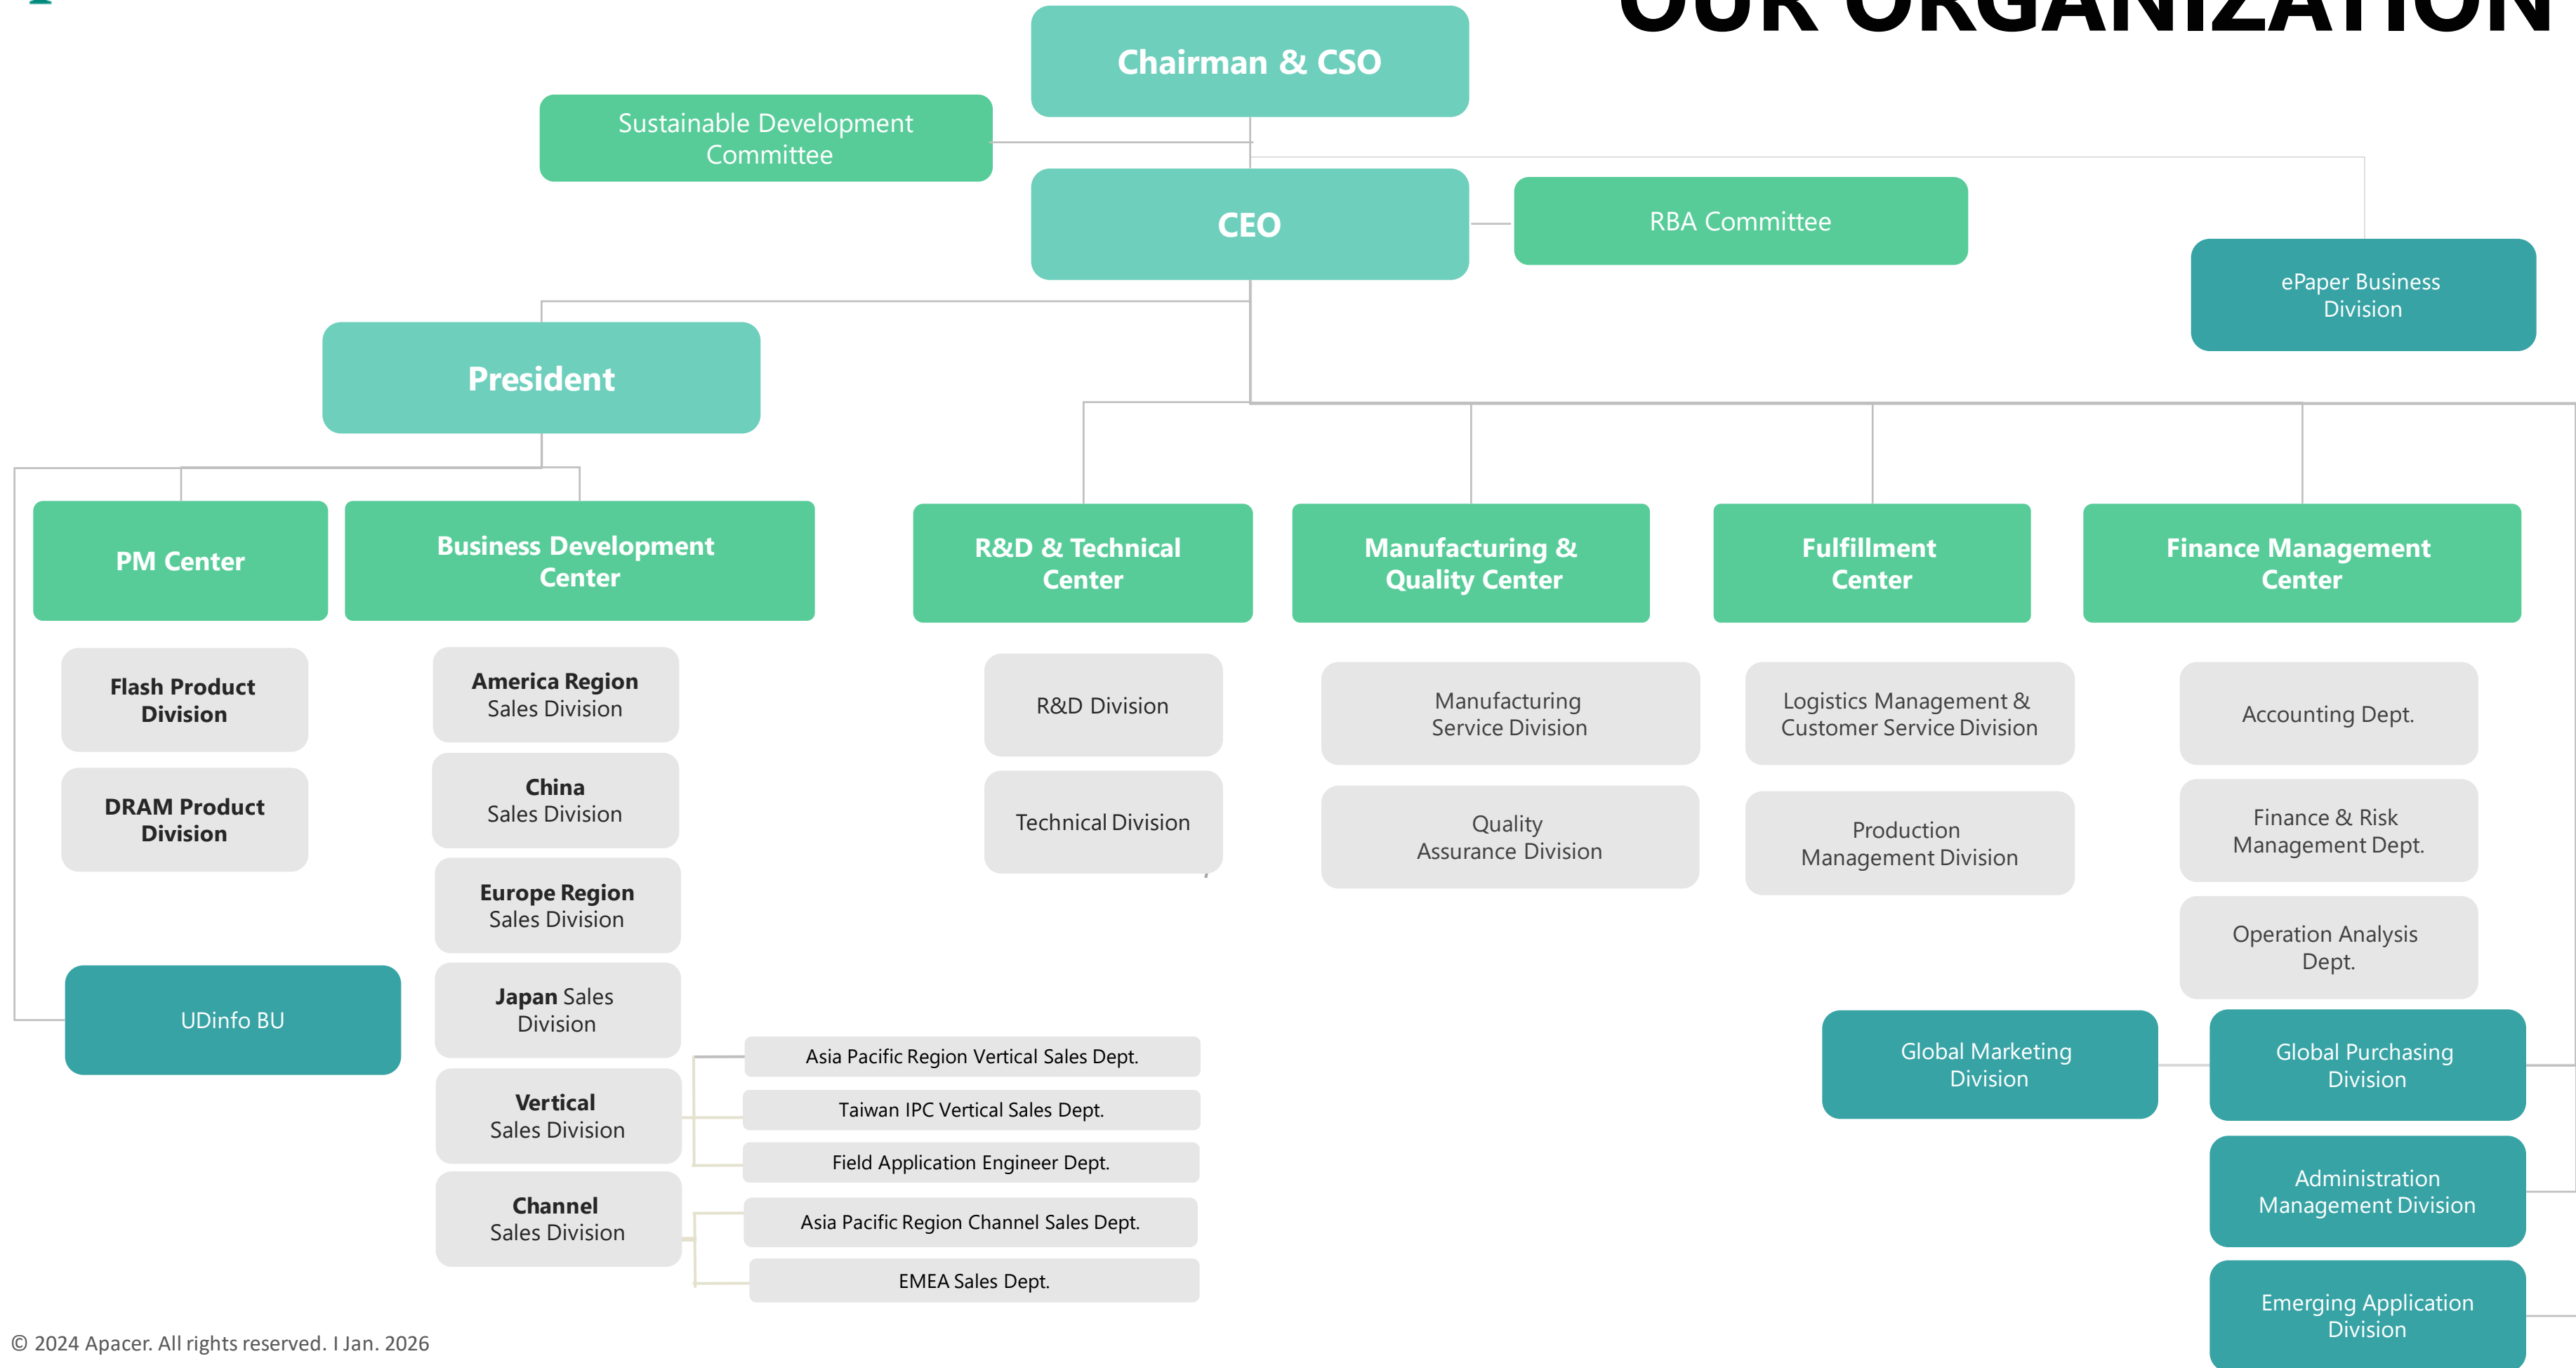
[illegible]

Chairman & CSO

Sustainable Development Committee

CEO

RBA Committee

ePaper Business Division

President

PM Center

Business Development Center

R&D & Technical Center

Manufacturing & Quality Center

Fulfillment Center

Finance Management Center

Flash Product Division

DRAM Product Division

America Region Sales Division

China Sales Division

Europe Region Sales Division

Japan Sales Division

Vertical Sales Division

Channel Sales Division

R&D Division

Technical Division

Manufacturing Service Division

Quality Assurance Division

Logistics Management & Customer Service Division

Production Management Division

Accounting Dept.

Finance & Risk Management Dept.

Operation Analysis Dept.

UDinfo BU

Asia Pacific Region Vertical Sales Dept.

Taiwan IPC Vertical Sales Dept.

Field Application Engineer Dept.

Asia Pacific Region Channel Sales Dept.

EMEA Sales Dept.

Global Marketing Division

Global Purchasing Division

Administration Management Division

Emerging Application Division

© 2024 Apacer. All rights reserved. I Jan. 2026